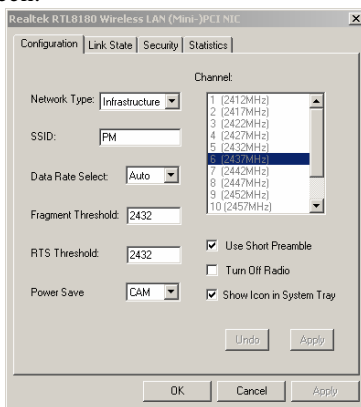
Realtek RTL8180 Wireless LAN (Mini-)PCI NIC

Configuration | Link State | Security | Statistics

Network Type: Infrastructure

SSID: PM

Data Rate Select: Auto

Fragment Threshold: 2432

RTS Threshold: 2432

Power Save CAM

Channel:
1 (2412MHz)
2 (2417MHz)
3 (2422MHz)
4 (2427MHz)
5 (2432MHz)
6 (2437MHz)
7 (2442MHz)
8 (2447MHz)
9 (2452MHz)
10 (2457MHz)

Use Short Preamble
Turn Off Radio
Show Icon in System Tray

Undo Apply

OK Cancel Apply